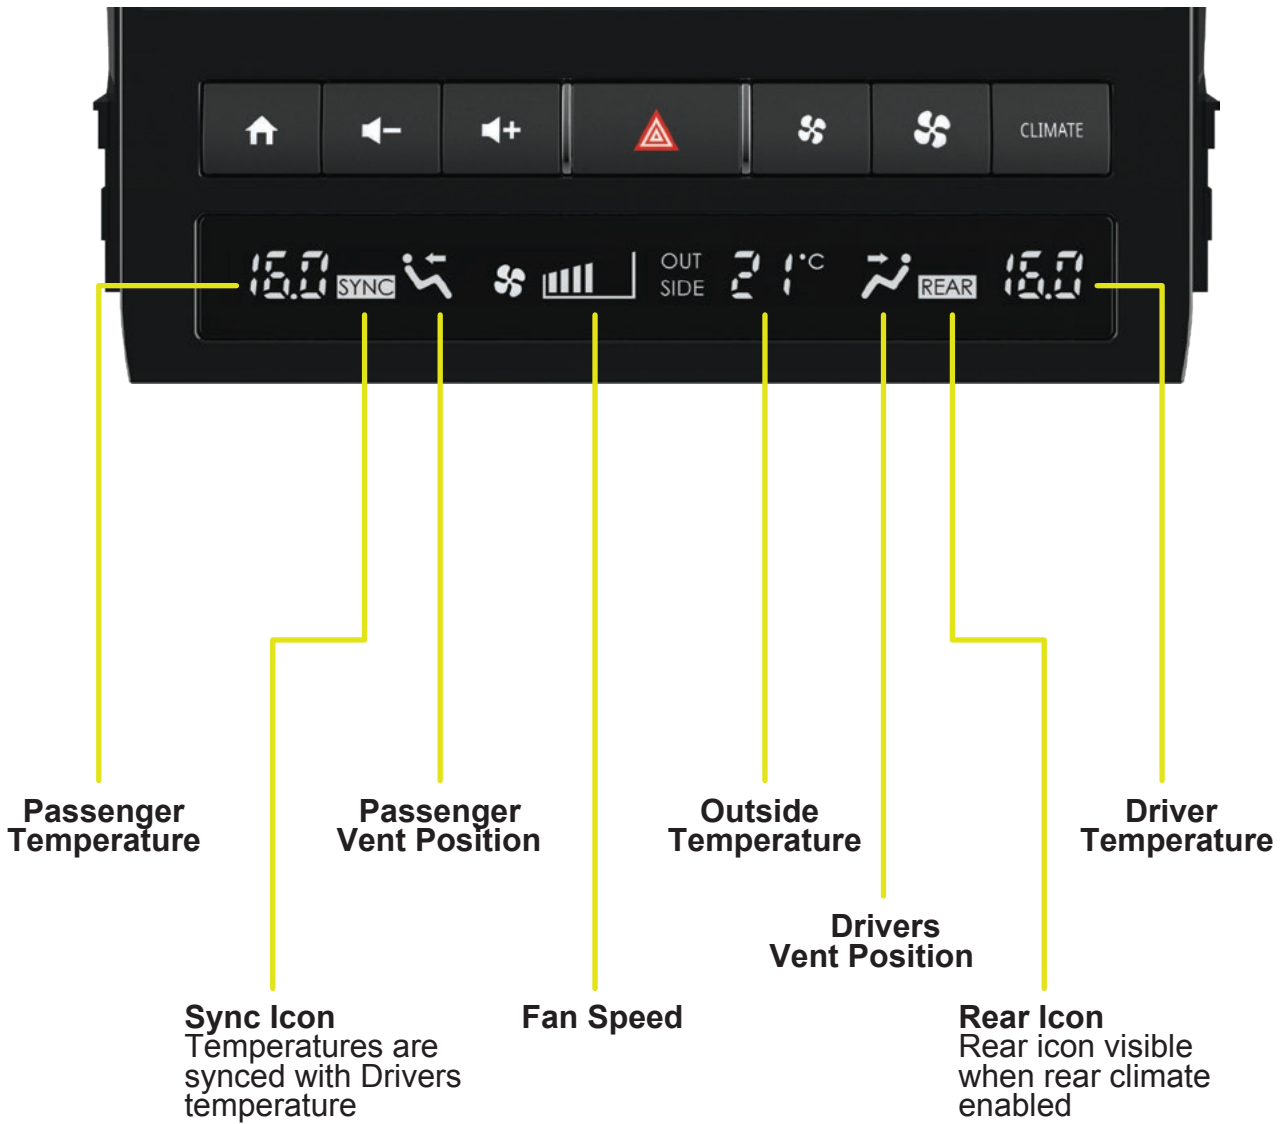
CLIMATE

16.0 SYNC OUT SIDE 21°C REAR 16.0

Passenger Temperature

Passenger Vent Position

Outside Temperature

Driver Temperature

Drivers Vent Position

Sync Icon
Temperatures are synced with Drivers temperature

Fan Speed

Rear Icon
Rear icon visible when rear climate enabled